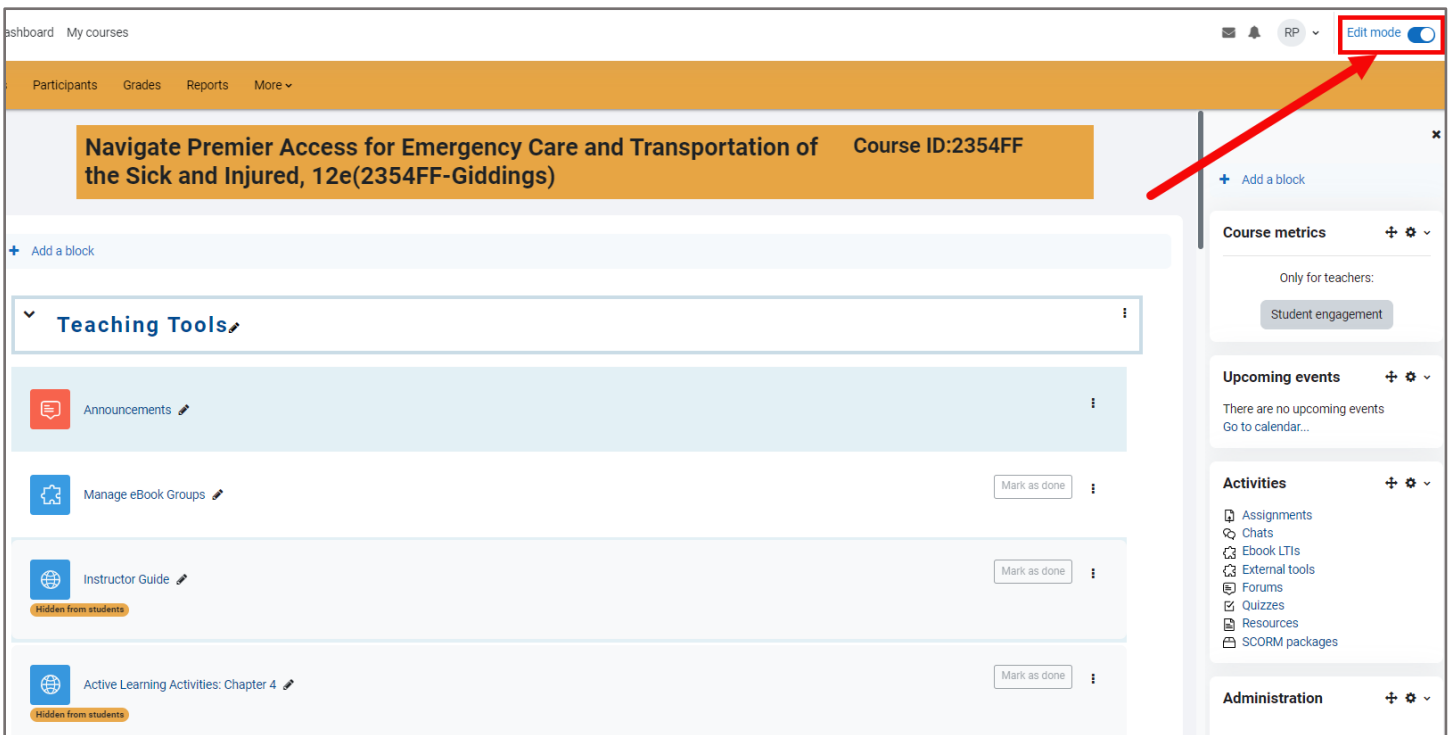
ashboard My courses

RP

Edit mode

Participants Grades Reports More

Navigate Premier Access for Emergency Care and Transportation of the Sick and Injured, 12e(2354FF-Giddings)

Course ID:2354FF

Add a block

Teaching Tools

Announcements

Manage eBook Groups

Mark as done

Instructor Guide

Hidden from students

Mark as done

Active Learning Activities: Chapter 4

Hidden from students

Mark as done

Add a block

Course metrics

Only for teachers:

Student engagement

Upcoming events

There are no upcoming events

Go to calendar...

Activities

Assignments
Chats
Ebook LTIs
External tools
Forums
Quizzes
Resources
SCORM packages

Administration